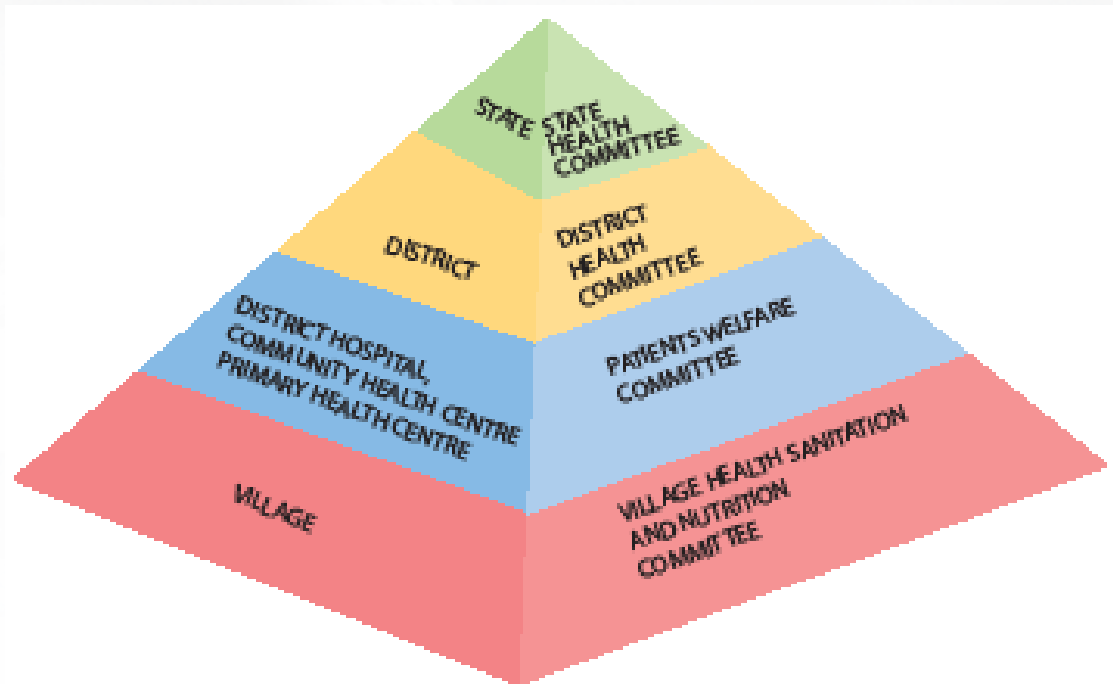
STATE

STATE HEALTH COMMITTEE

DISTRICT

DISTRICT HEALTH COMMITTEE

DISTRICT HOSPITAL, COMMUNITY HEALTH CENTRE PRIMARY HEALTH CENTRE

PATIENTS WELFARE COMMITTEE

VILLAGE

VILLAGE HEALTH SANITATION AND NUTRITION COMMITTEE